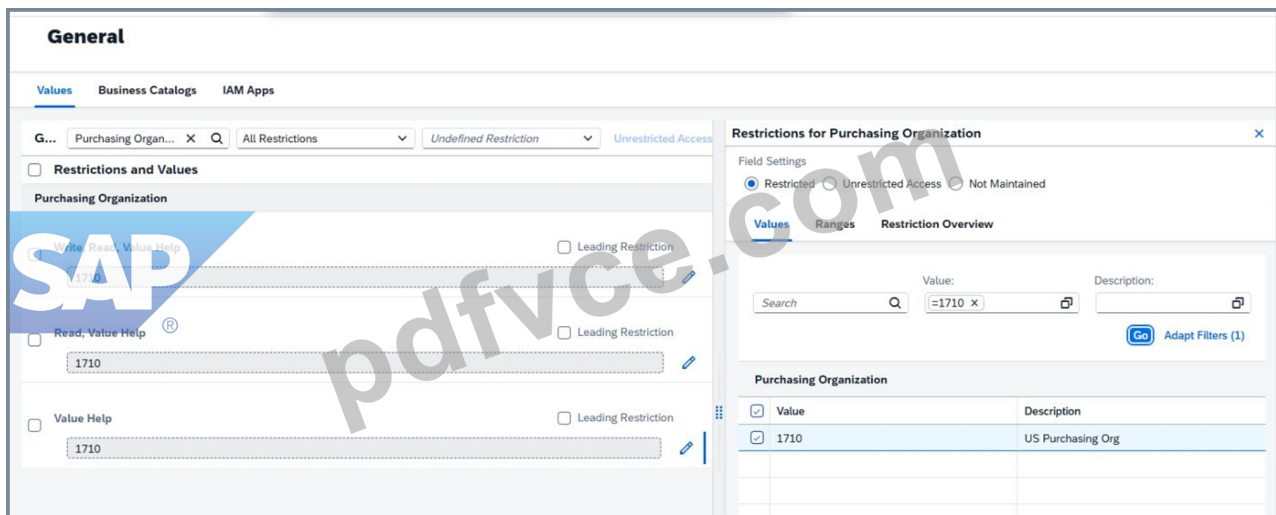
General

Values Business Catalogs IAM Apps

G... Purchasing Organ... × All Restrictions Undefined Restriction Unrestricted Access

Restrictions and Values

Purchasing Organization

Write, Read, Value Help Leading Restriction
1710

Read, Value Help Leading Restriction
1710

Value Help Leading Restriction
1710

Restrictions for Purchasing Organization ×

Field Settings
Restricted Unrestricted Access Not Maintained

Values Ranges Restriction Overview

Value: Description:
Search =1710 ×

Go Adapt Filters (1)

Purchasing Organization

| Value | Description |
|---|---|
| 1710 | US Purchasing Org |

SAP ®

pdfvce.com